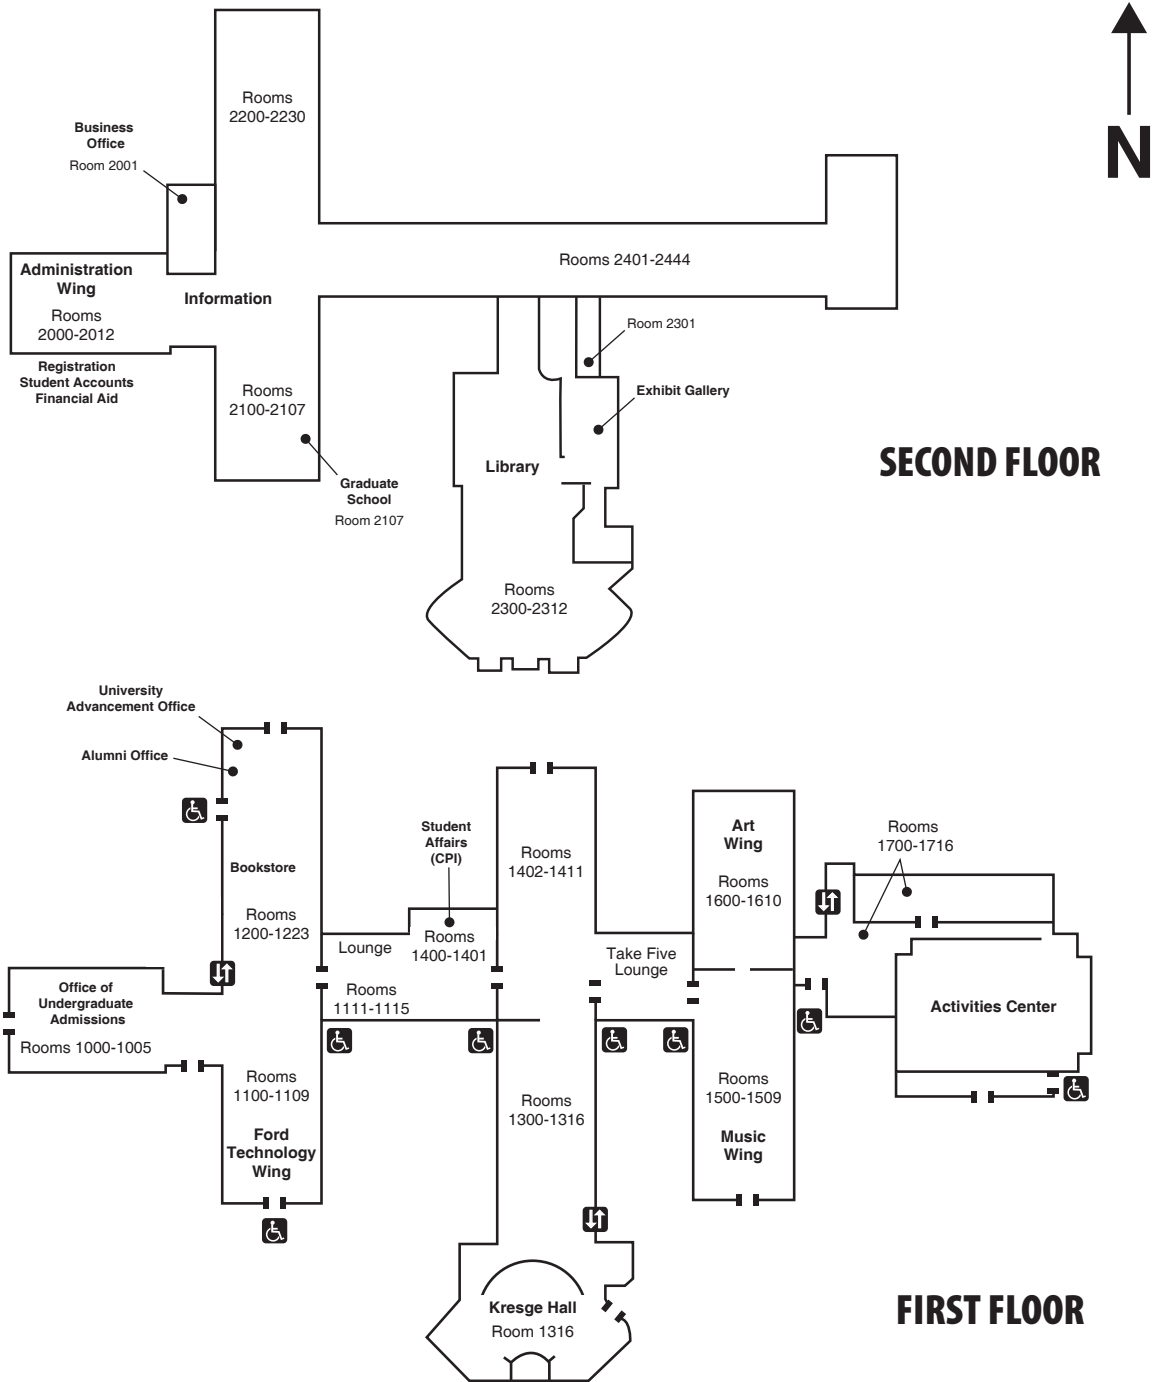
N

Business Office
Room 2001

Rooms
2200-2230

Administration Wing
Rooms
2000-2012

Information

Registration
Student Accounts
Financial Aid

Rooms 2401-2444

Room 2301

Exhibit Gallery

Rooms
2100-2107

Graduate School
Room 2107

Library

SECOND FLOOR

Rooms
2300-2312

University Advancement Office

Alumni Office

Bookstore

Rooms
1200-1223

Student Affairs (CPI)

Rooms
1402-1411

Art Wing
Rooms
1600-1610

Rooms
1700-1716

Lounge

Rooms
1400-1401

Take Five Lounge

Office of Undergraduate Admissions
Rooms 1000-1005

Rooms
1111-1115

Activities Center

Rooms
1100-1109

Ford Technology Wing

Rooms
1300-1316

Rooms
1500-1509

Music Wing

Kresge Hall
Room 1316

FIRST FLOOR